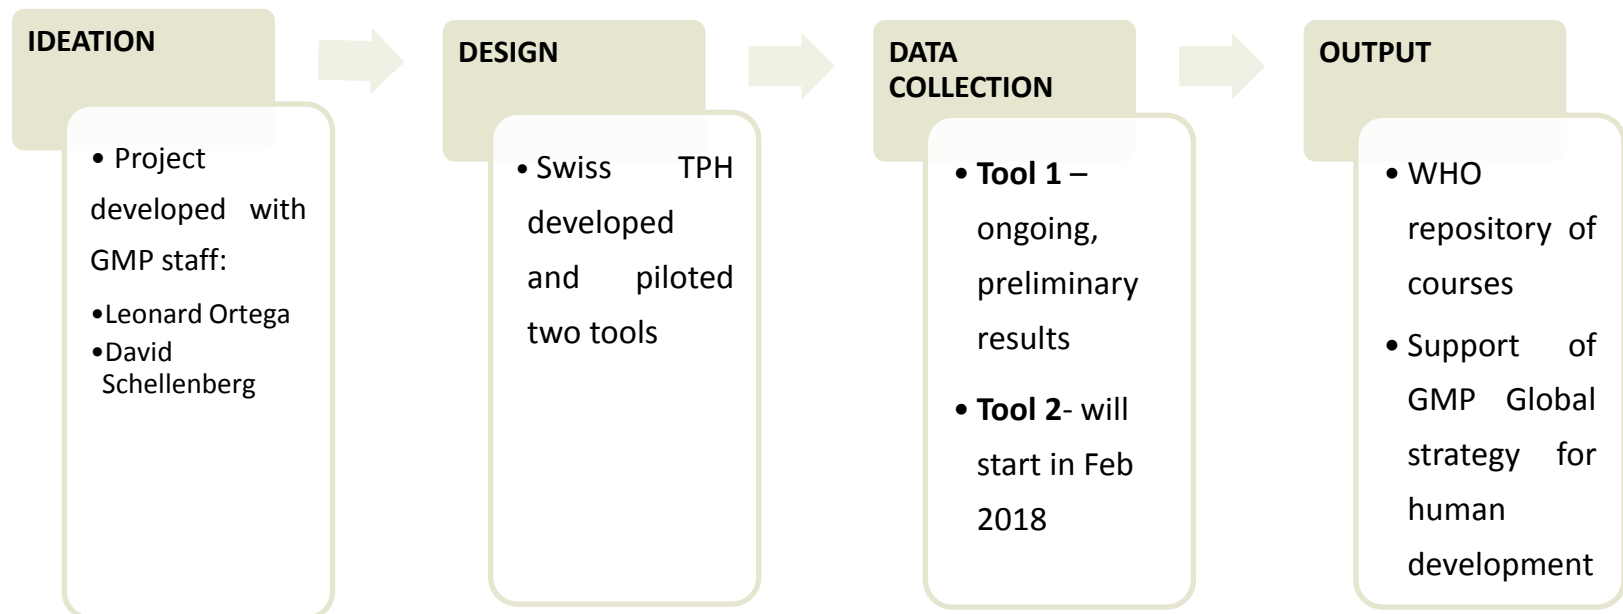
IDEATION

• Project developed with GMP staff:

•Leonard Ortega
•David Schellenberg

DESIGN

• Swiss TPH developed and piloted two tools

DATA COLLECTION

• Tool 1 – ongoing, preliminary results
• Tool 2- will start in Feb 2018

OUTPUT

• WHO repository of courses
• Support of GMP Global strategy for human development